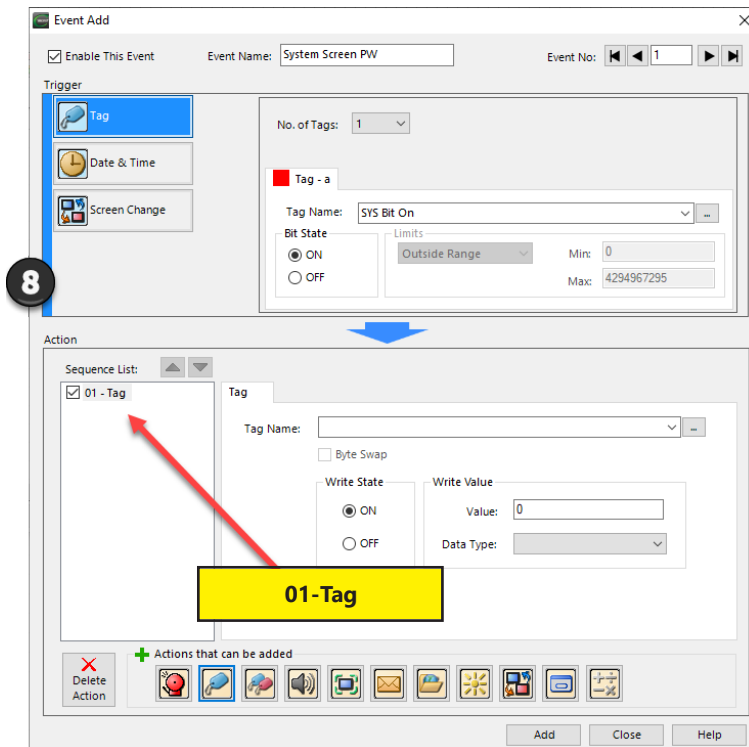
Event Add

Enable This Event

Event Name: System Screen PW

Event No: 1

Trigger

Tag

Date & Time

Screen Change

No. of Tags: 1

Tag - a

Tag Name: SYS Bit On

Bit State

ON

OFF

Limits

Outside Range

Min: 0

Max: 4294967295

8

Action

Sequence List:

01 - Tag

Tag

Tag Name:

Byte Swap

Write State

ON

OFF

Write Value

Value: 0

Data Type:

01-Tag

Actions that can be added

Delete Action

Add

Close

Help